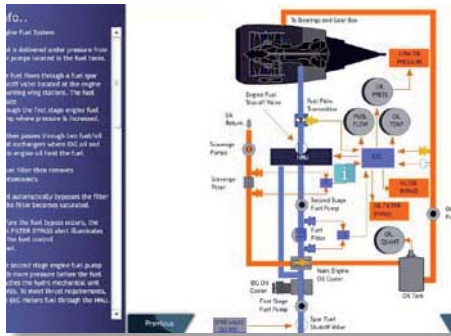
nfo..

ngine Fuel System

l is delivered under pressure from pumps located in the fuel tanks.

e fuel flows through a fuel spar utoff valve located at the engine punting wing stations. The fuel

ugh the first stage engine fuel mp where pressure is increased.

then passes through two fuel/oil at exchangers where IDG oil and engine oil heat the fuel.

el filter then removes ntaminants.

automatically bypass the filter the filter becomes saturated.

fore the fuel bypass occurs, the FILTER BYPASS alert illuminates the fuel control

e second stage engine fuel pump more pressure before the fuel es the hydro mechanical unit to meet thrust requirements, HMU meters fuel through the HMU.

Previous

To Bearings and Gear Box

LOW OIL PRESSURE

OIL PRESS

FUEL FLOW

OIL TEMP

Engine Fuel Shutoff Valve

Fuel Flow Transmitter

Oil Return

Scavenge Pumps

HMU

EEC

FILTER BYPASS

Scavenge Filter

OIL FILTER BYPASS

Second Stage Fuel Pump

Fuel Filter

OIL QUANT

IDG Oil Cooler

Main Engine Oil Cooler

First Stage Fuel Pump

Oil Tank

Spar Fuel Shutoff Valve